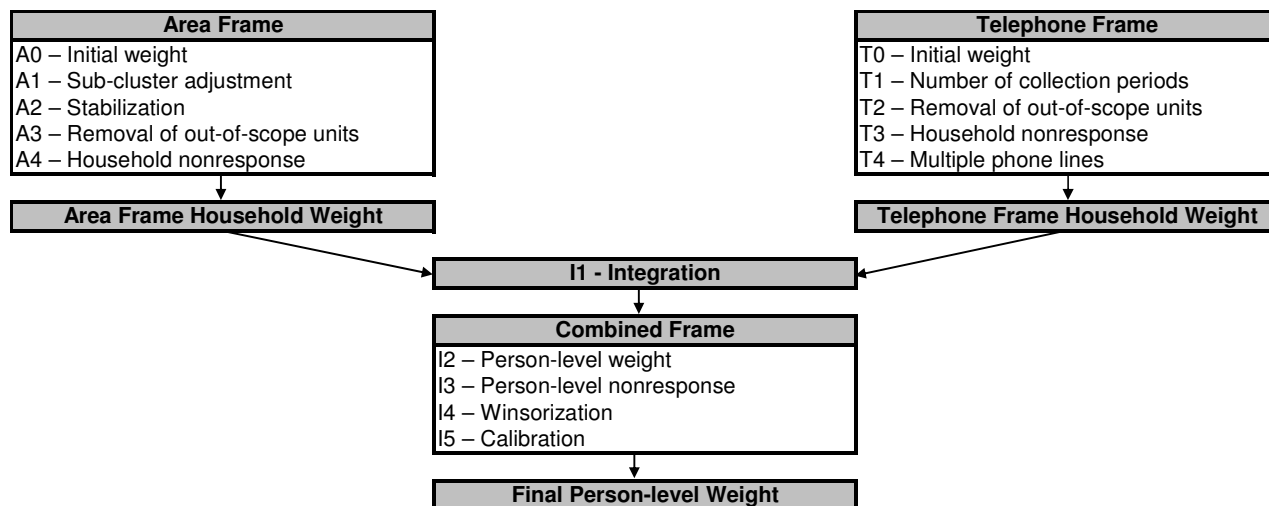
Area Frame
A0 – Initial weight
A1 – Sub-cluster adjustment
A2 – Stabilization
A3 – Removal of out-of-scope units
A4 – Household nonresponse

Area Frame Household Weight

Telephone Frame
T0 – Initial weight
T1 – Number of collection periods
T2 – Removal of out-of-scope units
T3 – Household nonresponse
T4 – Multiple phone lines

Telephone Frame Household Weight

I1 - Integration

Combined Frame
I2 – Person-level weight
I3 – Person-level nonresponse
I4 – Winsorization
I5 – Calibration

Final Person-level Weight